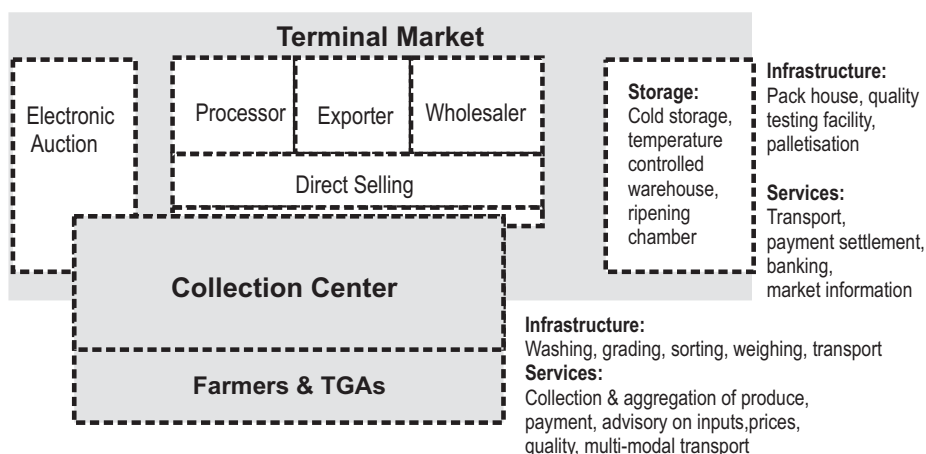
Terminal Market

Electronic Auction

Processor

Exporter

Wholesaler

Direct Selling

Storage: Cold storage, temperature controlled warehouse, ripening chamber

Infrastructure: Pack house, quality testing facility, palletisation

Services: Transport, payment settlement, banking, market information

Collection Center

Farmers & TGAs

Infrastructure: Washing, grading, sorting, weighing, transport

Services: Collection & aggregation of produce, payment, advisory on inputs,prices, quality, multi-modal transport